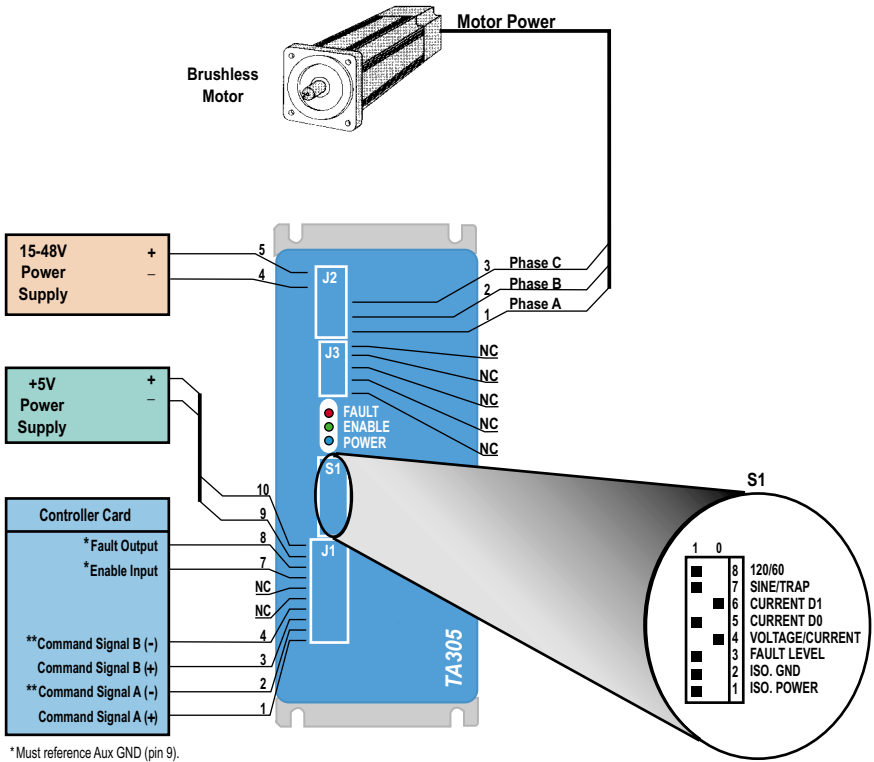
Motor Power

Brushless Motor

15-48V Power Supply
+
–

5
4
J2

3 Phase C
2 Phase B
1 Phase A

J3
NC
NC
NC
NC

+5V Power Supply
+
–

FAULT
ENABLE
POWER

S1

10
9

Controller Card
*Fault Output
*Enable Input
NC
NC
**Command Signal B (-)
Command Signal B (+)
**Command Signal A (-)
Command Signal A (+)

8
7
4
3
2
1

J1

TA305

S1
1 0
8 120/60
7 SINE/TRAP
6 CURRENT D1
5 CURRENT D0
4 VOLTAGE/CURRENT
3 FAULT LEVEL
2 ISO. GND
1 ISO. POWER

*Must reference Aux GND (pin 9).